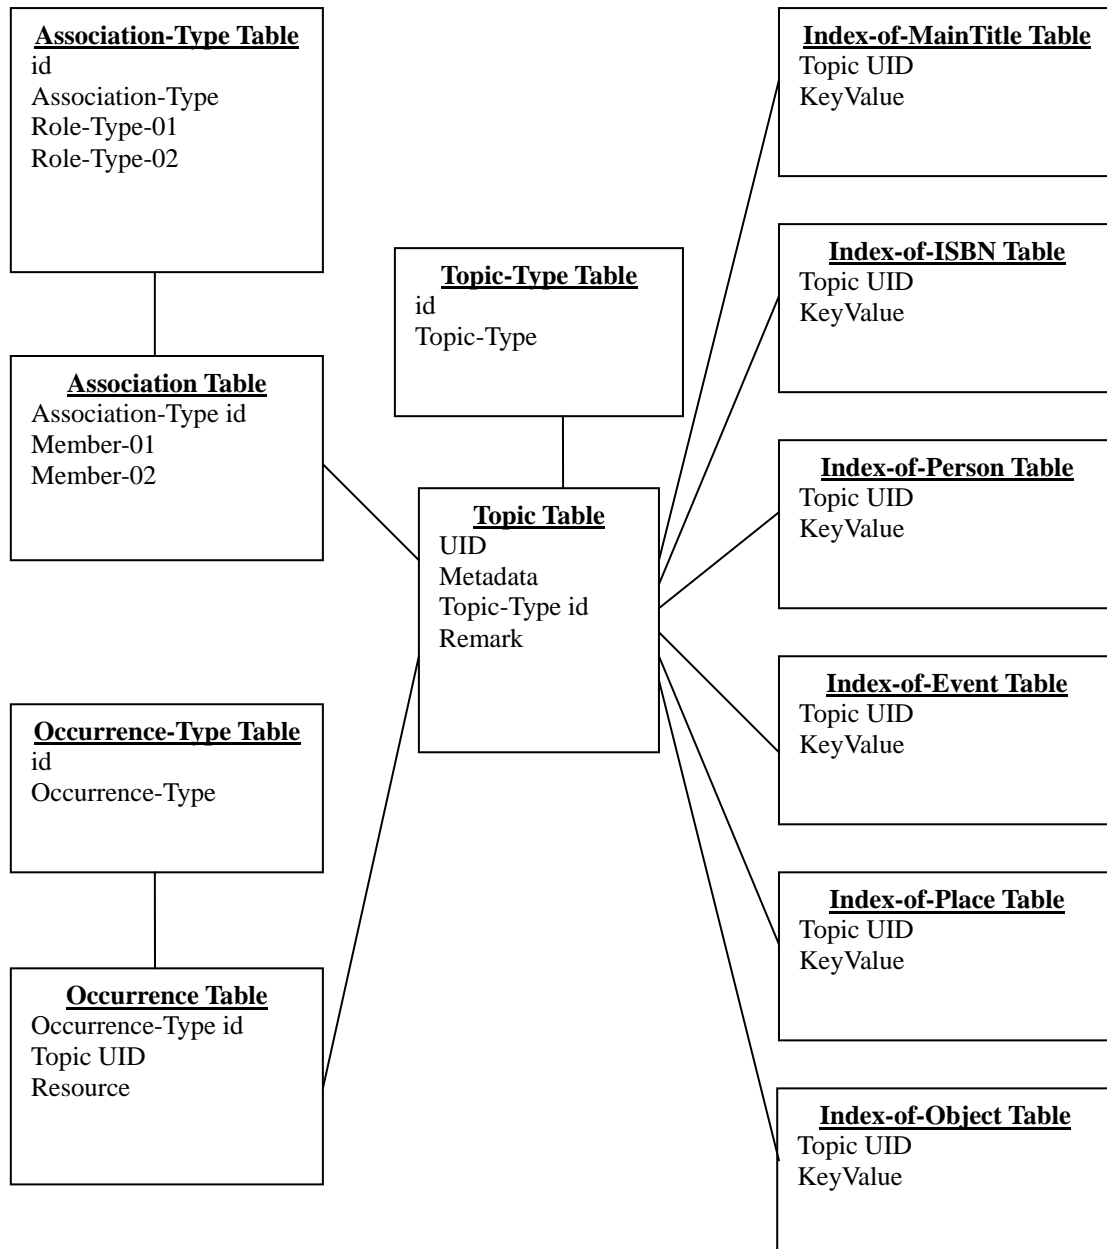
Association-Type Table
id
Association-Type
Role-Type-01
Role-Type-02

Association Table
Association-Type id
Member-01
Member-02

Occurrence-Type Table
id
Occurrence-Type

Occurrence Table
Occurrence-Type id
Topic UID
Resource

Topic-Type Table
id
Topic-Type

Topic Table
UID
Metadata
Topic-Type id
Remark

Index-of-MainTitle Table
Topic UID
KeyValue

Index-of-ISBN Table
Topic UID
KeyValue

Index-of-Person Table
Topic UID
KeyValue

Index-of-Event Table
Topic UID
KeyValue

Index-of-Place Table
Topic UID
KeyValue

Index-of-Object Table
Topic UID
KeyValue